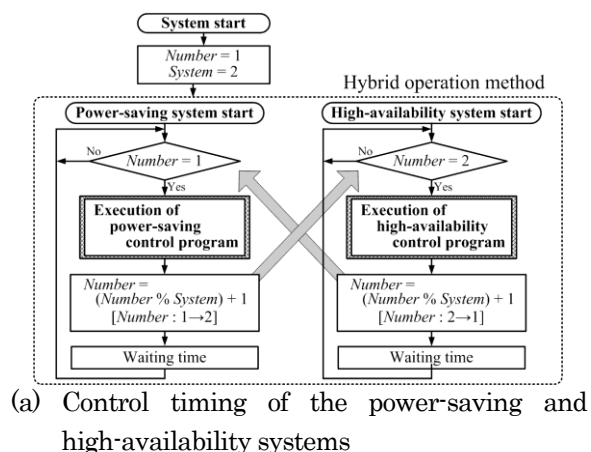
System start

Number = 1
System = 2

Hybrid operation method

Power-saving system start

No

Number = 1

Yes

Execution of power-saving control program

Number = (Number % System) + 1
[Number : 1→2]

Waiting time

High-availability system start

Number = 2

Yes

Execution of high-availability control program

Number = (Number % System) + 1
[Number : 2→1]

Waiting time

(a) Control timing of the power-saving and high-availability systems